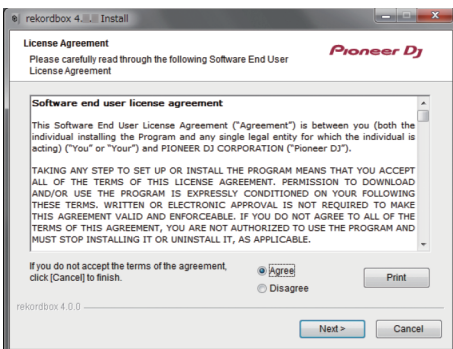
rekordbox 4.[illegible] Install

License Agreement
Please carefully read through the following Software End User License Agreement

Pioneer DJ

Software end user license agreement

This Software End User License Agreement ("Agreement") is between you (both the individual installing the Program and any single legal entity for which the individual is acting) ("You" or "Your") and PIONEER DJ CORPORATION ("Pioneer DJ").

TAKING ANY STEP TO SET UP OR INSTALL THE PROGRAM MEANS THAT YOU ACCEPT ALL OF THE TERMS OF THIS LICENSE AGREEMENT. PERMISSION TO DOWNLOAD AND/OR USE THE PROGRAM IS EXPRESSLY CONDITIONED ON YOUR FOLLOWING THESE TERMS. WRITTEN OR ELECTRONIC APPROVAL IS NOT REQUIRED TO MAKE THIS AGREEMENT VALID AND ENFORCEABLE. IF YOU DO NOT AGREE TO ALL OF THE TERMS OF THIS AGREEMENT, YOU ARE NOT AUTHORIZED TO USE THE PROGRAM AND MUST STOP INSTALLING IT OR UNINSTALL IT, AS APPLICABLE.

If you do not accept the terms of the agreement, click [Cancel] to finish.

Agree
Disagree

Print

rekordbox 4.0.0

Next >
Cancel